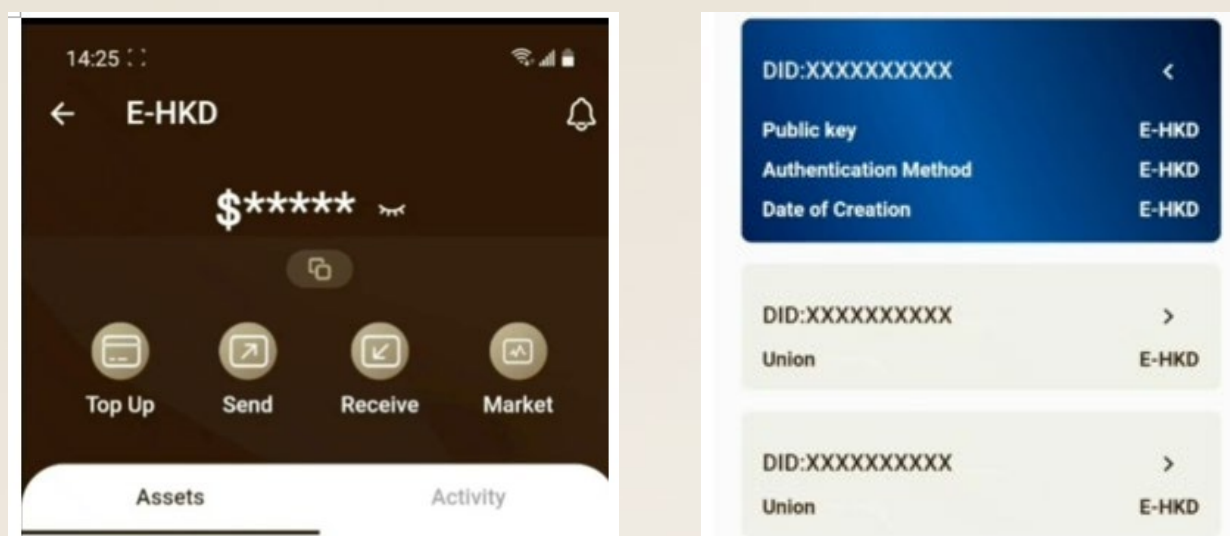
14:25

E-HKD

$*****

Top Up
Send
Receive
Market

Assets
Activity

DID:XXXXXXXXXX
<
Public key
E-HKD
Authentication Method
E-HKD
Date of Creation
E-HKD

DID:XXXXXXXXXX
>
Union
E-HKD

DID:XXXXXXXXXX
>
Union
E-HKD